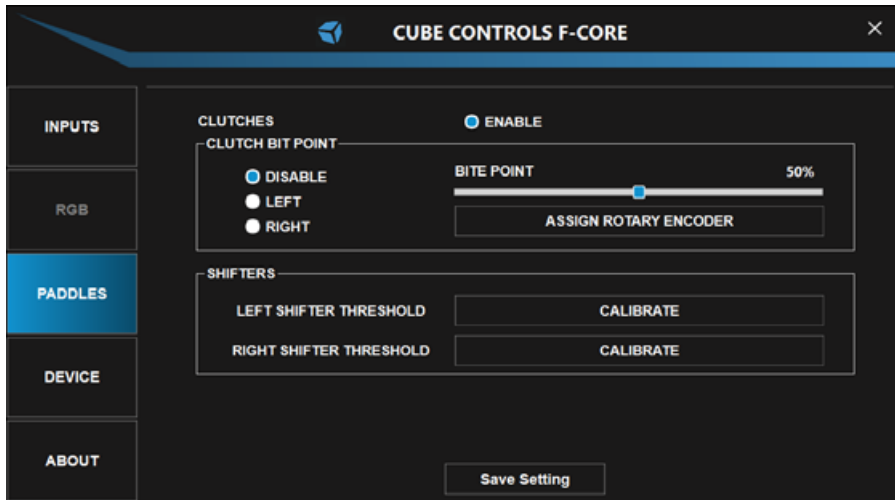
CUBE CONTROLS F-CORE

×

INPUTS

RGB

PADDLES

DEVICE

ABOUT

CLUTCHES

ENABLE

CLUTCH BIT POINT

DISABLE

LEFT

RIGHT

BITE POINT

50%

ASSIGN ROTARY ENCODER

SHIFTERS

LEFT SHIFTER THRESHOLD

CALIBRATE

RIGHT SHIFTER THRESHOLD

CALIBRATE

Save Setting